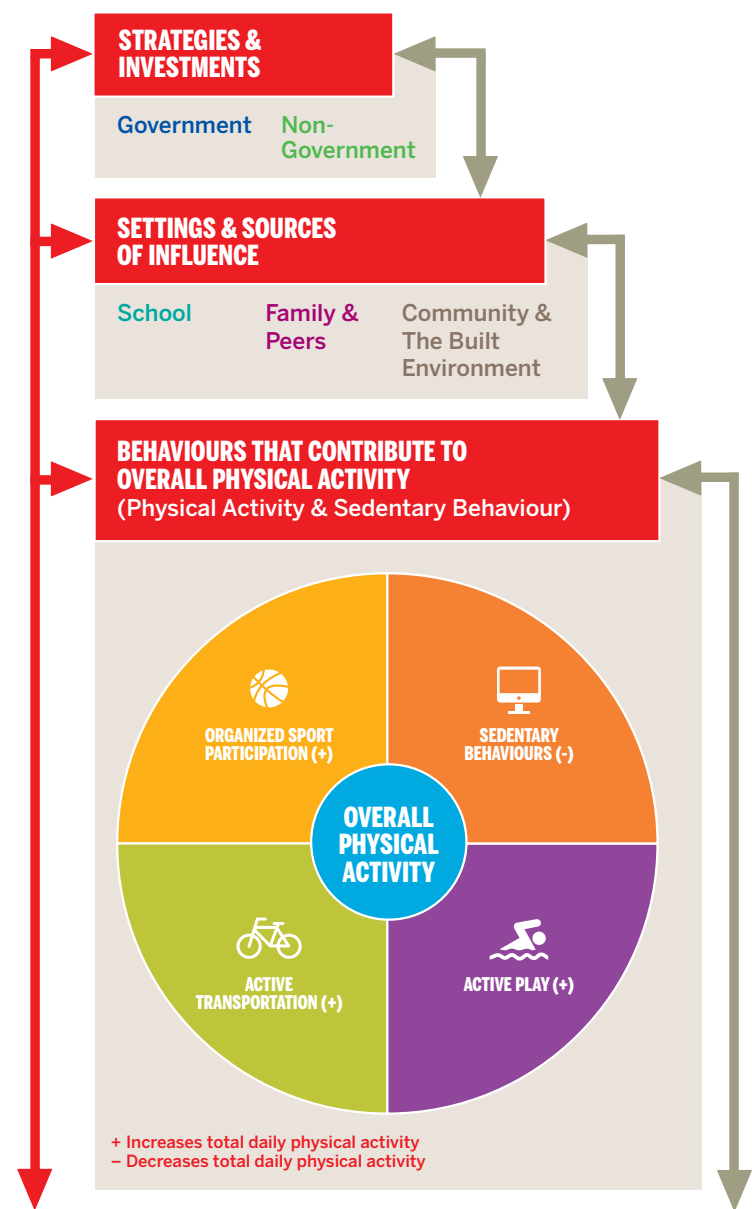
STRATEGIES & INVESTMENTS

Government

Non-Government

SETTINGS & SOURCES OF INFLUENCE

School

Family & Peers

Community & The Built Environment

BEHAVIOURS THAT CONTRIBUTE TO OVERALL PHYSICAL ACTIVITY
(Physical Activity & Sedentary Behaviour)

ORGANIZED SPORT PARTICIPATION (+)

SEDENTARY BEHAVIOURS (-)

OVERALL PHYSICAL ACTIVITY

ACTIVE TRANSPORTATION (+)

ACTIVE PLAY (+)

+ Increases total daily physical activity
– Decreases total daily physical activity